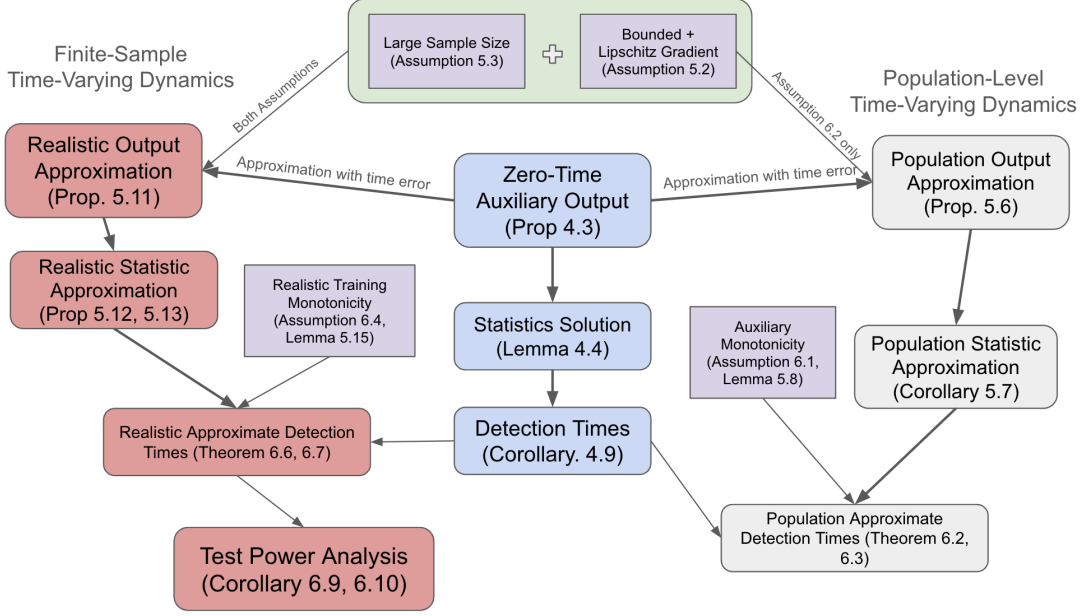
Large Sample Size (Assumption 5.3)

Bounded + Lipschitz Gradient (Assumption 5.2)

Finite-Sample Time-Varying Dynamics

Population-Level Time-Varying Dynamics

Both Assumptions

Assumption 6.2 only

Realistic Output Approximation (Prop. 5.11)

Approximation with time error

Zero-Time Auxiliary Output (Prop 4.3)

Approximation with time error

Population Output Approximation (Prop. 5.6)

Realistic Statistic Approximation (Prop 5.12, 5.13)

Realistic Training Monotonicity (Assumption 6.4, Lemma 5.15)

Statistics Solution (Lemma 4.4)

Auxiliary Monotonicity (Assumption 6.1, Lemma 5.8)

Population Statistic Approximation (Corollary 5.7)

Realistic Approximate Detection Times (Theorem 6.6, 6.7)

Detection Times (Corollary. 4.9)

Test Power Analysis (Corollary 6.9, 6.10)

Population Approximate Detection Times (Theorem 6.2, 6.3)